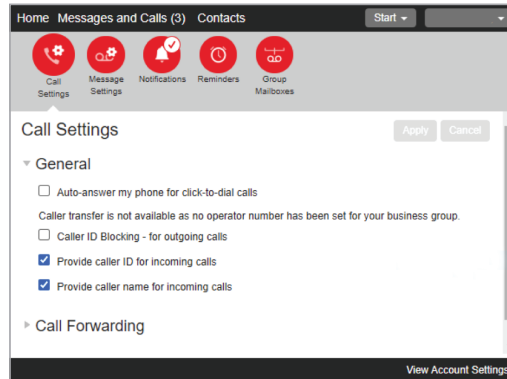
Home Messages and Calls (3) Contacts

Start

Call Settings

Message Settings

Notifications

Reminders

Group Mailboxes

Call Settings

Apply

Cancel

General

Auto-answer my phone for click-to-dial calls

Caller transfer is not available as no operator number has been set for your business group.

Caller ID Blocking - for outgoing calls

Provide caller ID for incoming calls

Provide caller name for incoming calls

Call Forwarding

View Account Settings